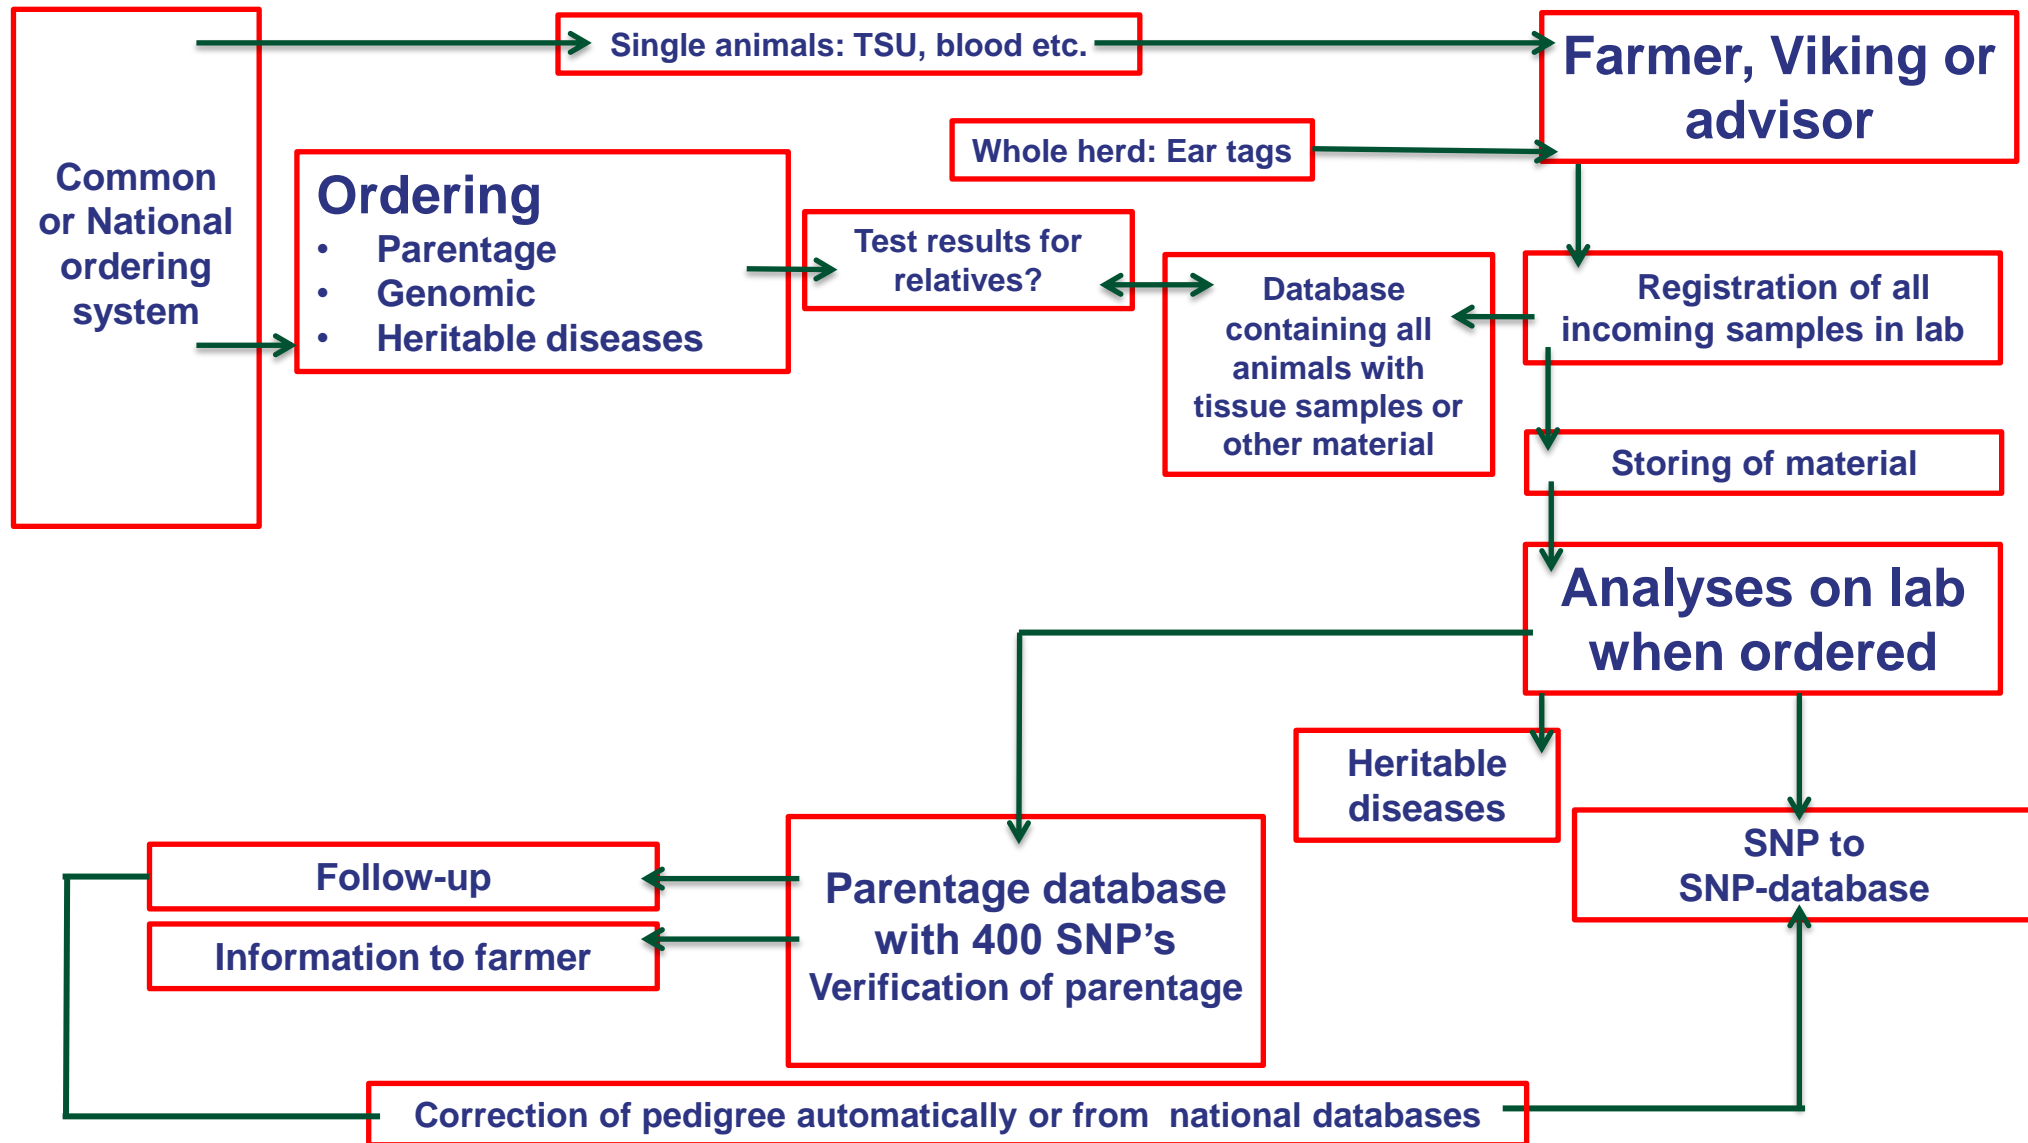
Common or National ordering system

Single animals: TSU, blood etc.

Farmer, Viking or advisor

Whole herd: Ear tags

Ordering
• Parentage
• Genomic
• Heritable diseases

Test results for relatives?

Database containing all animals with tissue samples or other material

Registration of all incoming samples in lab

Storing of material

Analyses on lab when ordered

Heritable diseases

SNP to SNP-database

Follow-up

Information to farmer

Parentage database with 400 SNP's Verification of parentage

Correction of pedigree automatically or from national databases